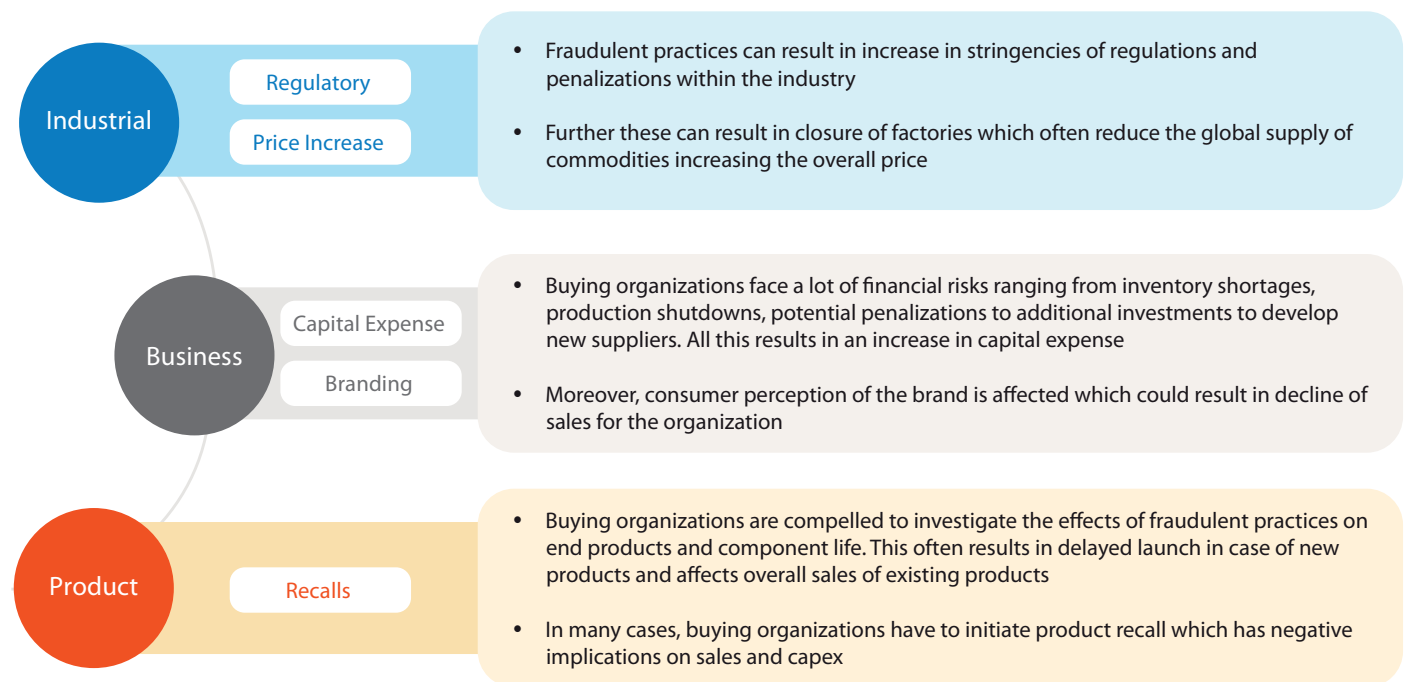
Industrial

Regulatory

Price Increase

• Fraudulent practices can result in increase in stringencies of regulations and penalizations within the industry

• Further these can result in closure of factories which often reduce the global supply of commodities increasing the overall price

Business

Capital Expense

Branding

• Buying organizations face a lot of financial risks ranging from inventory shortages, production shutdowns, potential penalizations to additional investments to develop new suppliers. All this results in an increase in capital expense

• Moreover, consumer perception of the brand is affected which could result in decline of sales for the organization

Product

Recalls

• Buying organizations are compelled to investigate the effects of fraudulent practices on end products and component life. This often results in delayed launch in case of new products and affects overall sales of existing products

• In many cases, buying organizations have to initiate product recall which has negative implications on sales and capex